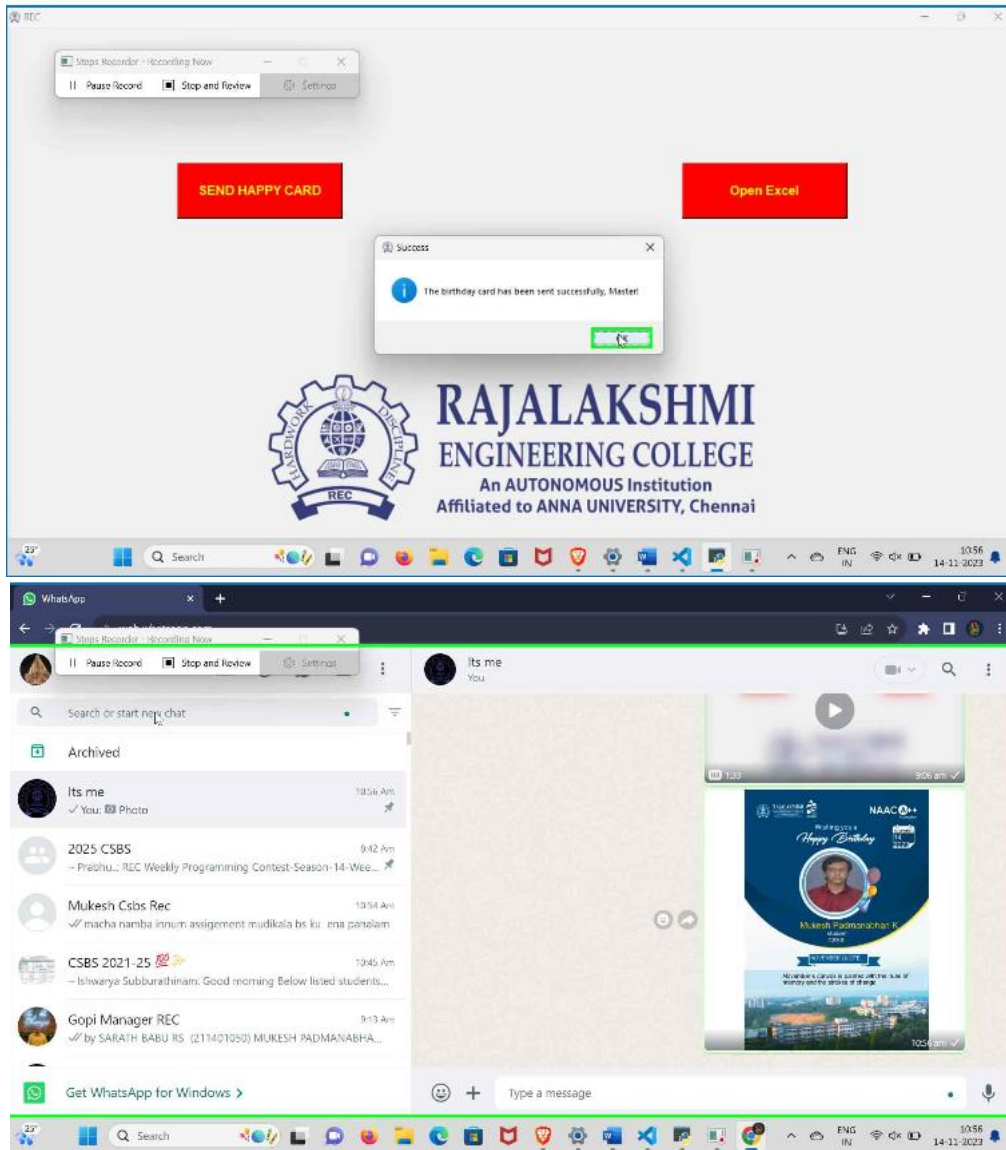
REC

Steps Recorder - Recording Now

II Pause Record ■ Stop and Review Settings

SEND HAPPY CARD

Open Excel

Success

The birthday card has been sent successfully, Master!

HARDWORK DISCIPLINE REC

RAJALAKSHMI ENGINEERING COLLEGE

An AUTONOMOUS Institution

Affiliated to ANNA UNIVERSITY, Chennai

23°

Search

ENG IN 10:56 14-11-2023

WhatsApp

Steps Recorder - Recording Now

II Pause Record ■ Stop and Review Settings

Its me

You

Search or start new chat

Archived

Its me 10:56 Am

✓ You: Photo

2025 CSBS 9:42 Am

~ Prabhu.: REC Weekly Programming Contest-Season-14-Wee...

Mukesh Csbs Rec 10:54 Am

✓✓ macha namba innum assigement mudikala bs ku ena panalam

CSBS 2021-25 💯✨ 10:45 Am

~ Ishwarya Subburathinam: Good morning Below listed students...

Gopi Manager REC 9:13 Am

✓✓ by SARATH BABU RS (211401050) MUKESH PADMANABHA...

Get WhatsApp for Windows >

1:33 9:06 am ✓

NAAC A++

Wishing you a Happy Birthday

Mukesh Padmanabhan K

10:56 am ✓

Type a message

23°

Search

ENG IN 10:56 14-11-2023